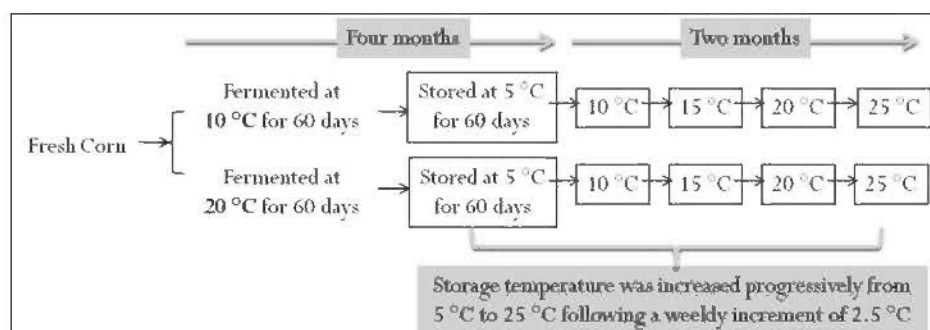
Four months

Two months

Fresh Corn

Fermented at 10 °C for 60 days

Stored at 5 °C for 60 days

10 °C

15 °C

20 °C

25 °C

Fermented at 20 °C for 60 days

Stored at 5 °C for 60 days

10 °C

15 °C

20 °C

25 °C

Storage temperature was increased progressively from 5 °C to 25 °C following a weekly increment of 2.5 °C